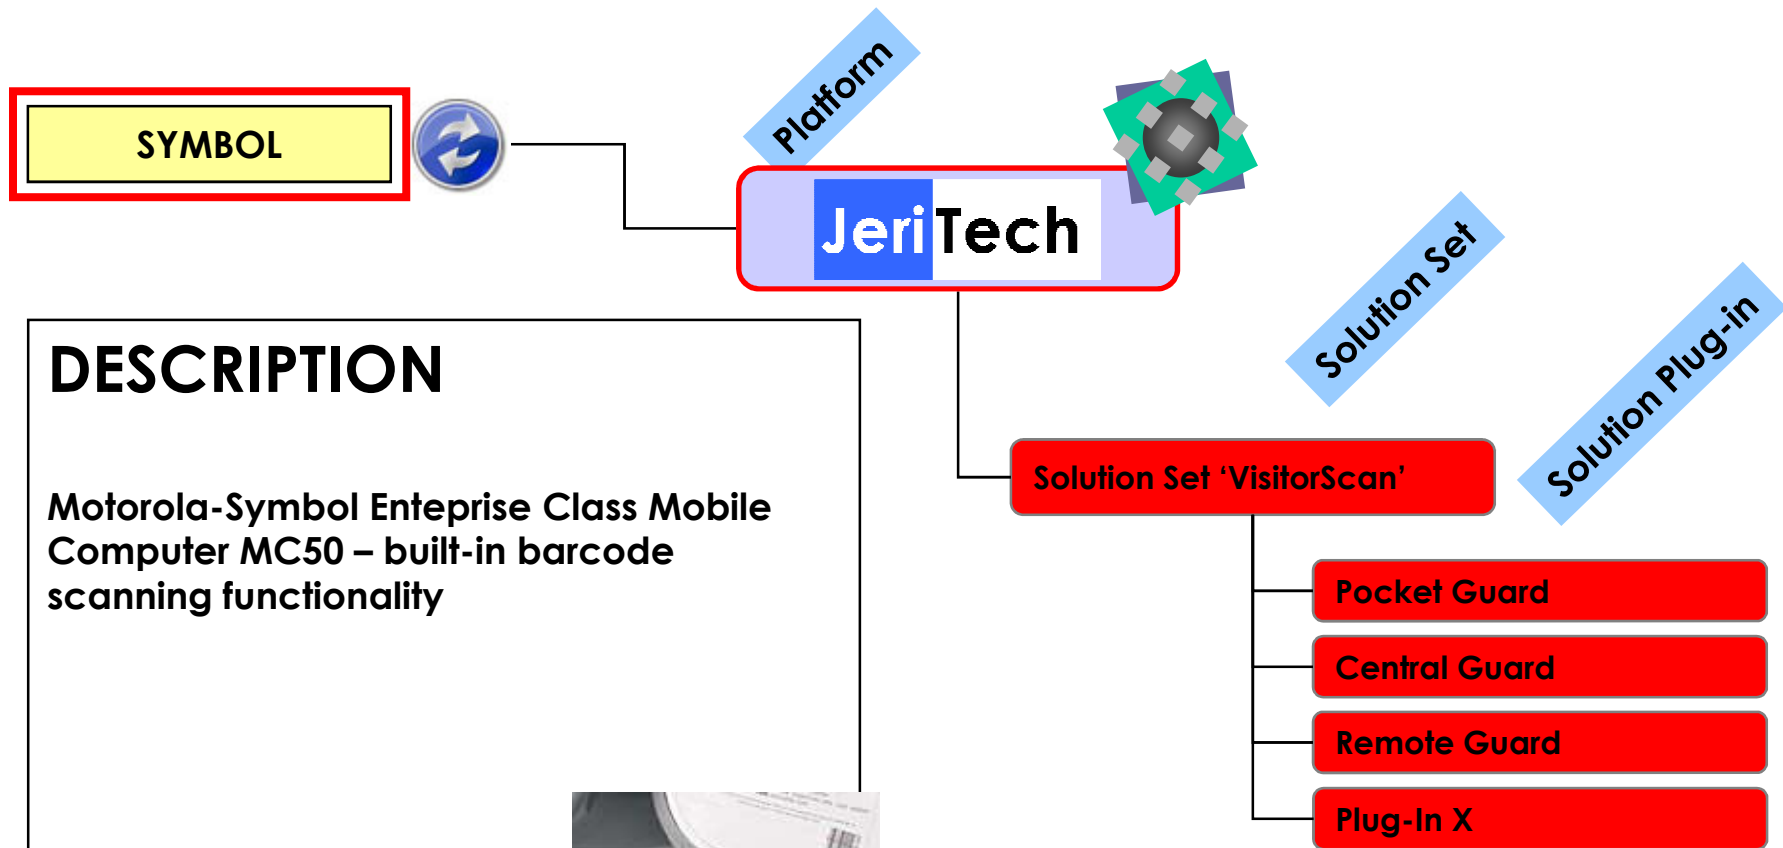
SYMBOL

Platform

JeriTech

Solution Set

Solution Plug-in

DESCRIPTION

Motorola-Symbol Entepirse Class Mobile Computer MC50 – built-in barcode scanning functionality

Solution Set 'VisitorScan'

Pocket Guard

Central Guard

Remote Guard

Plug-In X